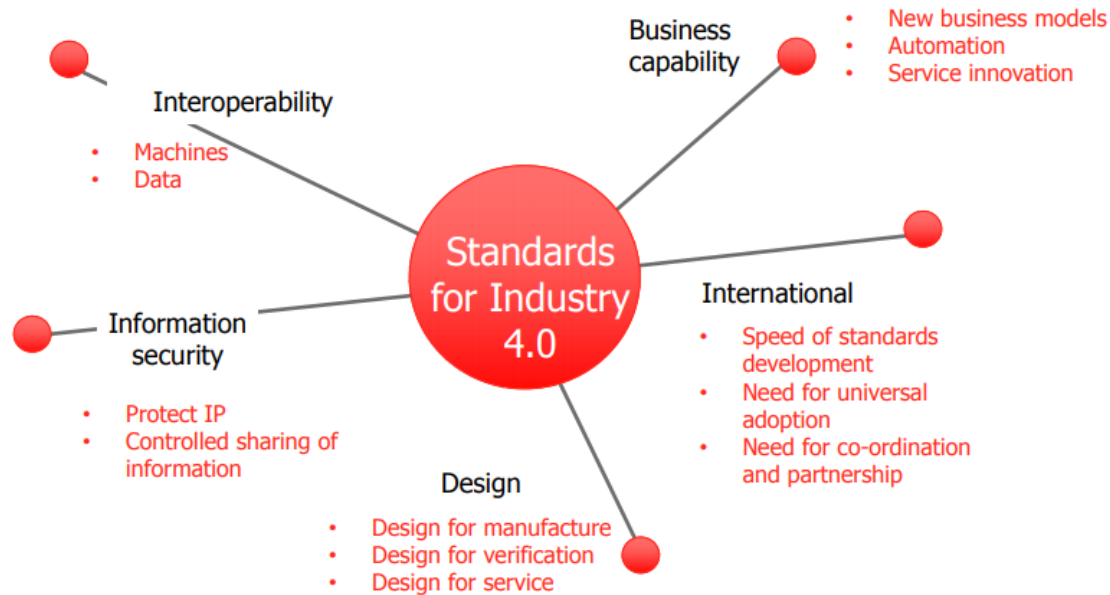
Standards for Industry 4.0

Interoperability
- Machines
- Data

Business capability
- New business models
- Automation
- Service innovation

International
- Speed of standards development
- Need for universal adoption
- Need for co-ordination and partnership

Information security
- Protect IP
- Controlled sharing of information

Design
- Design for manufacture
- Design for verification
- Design for service